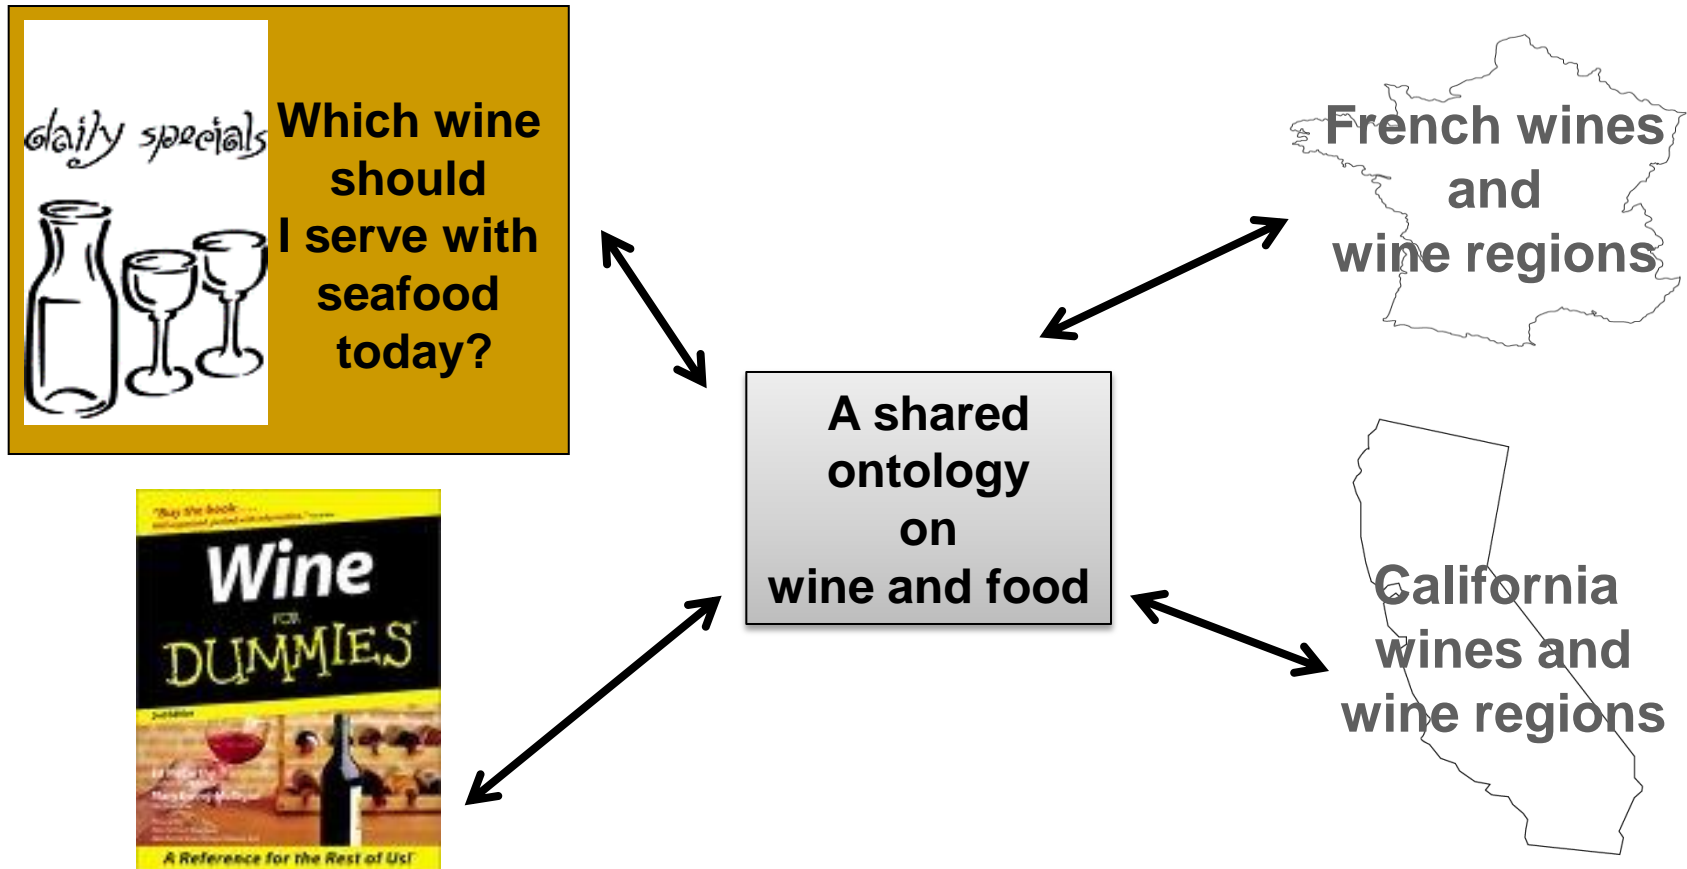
daily specials

Which wine should I serve with seafood today?

French wines and wine regions

A shared ontology on wine and food

"Buy the book . . . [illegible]"

Wine FOR DUMMIES

2nd Edition

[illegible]

A Reference for the Rest of Us!

California wines and wine regions